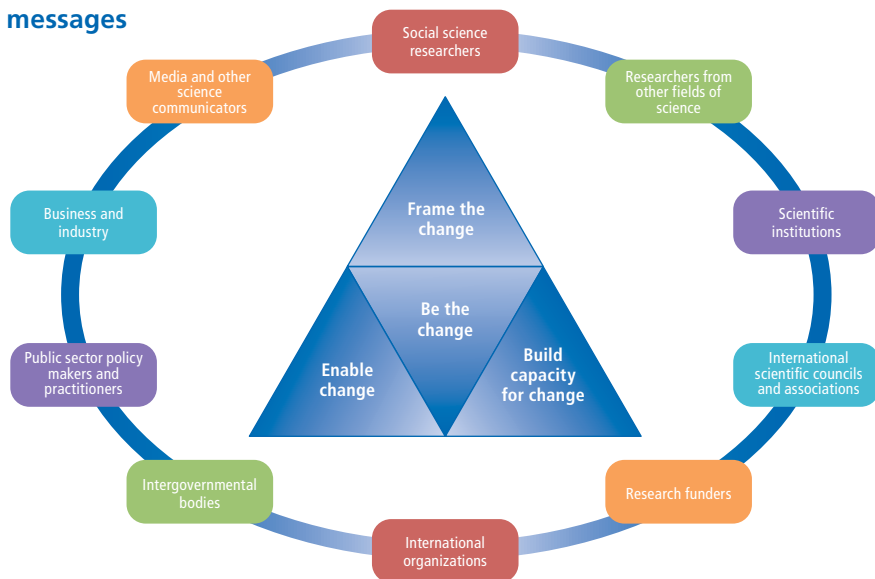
messages

Social science researchers

Researchers from other fields of science

Scientific institutions

International scientific councils and associations

Research funders

International organizations

Intergovernmental bodies

Public sector policy makers and practitioners

Business and industry

Media and other science communicators

Frame the change

Be the change

Enable change

Build capacity for change